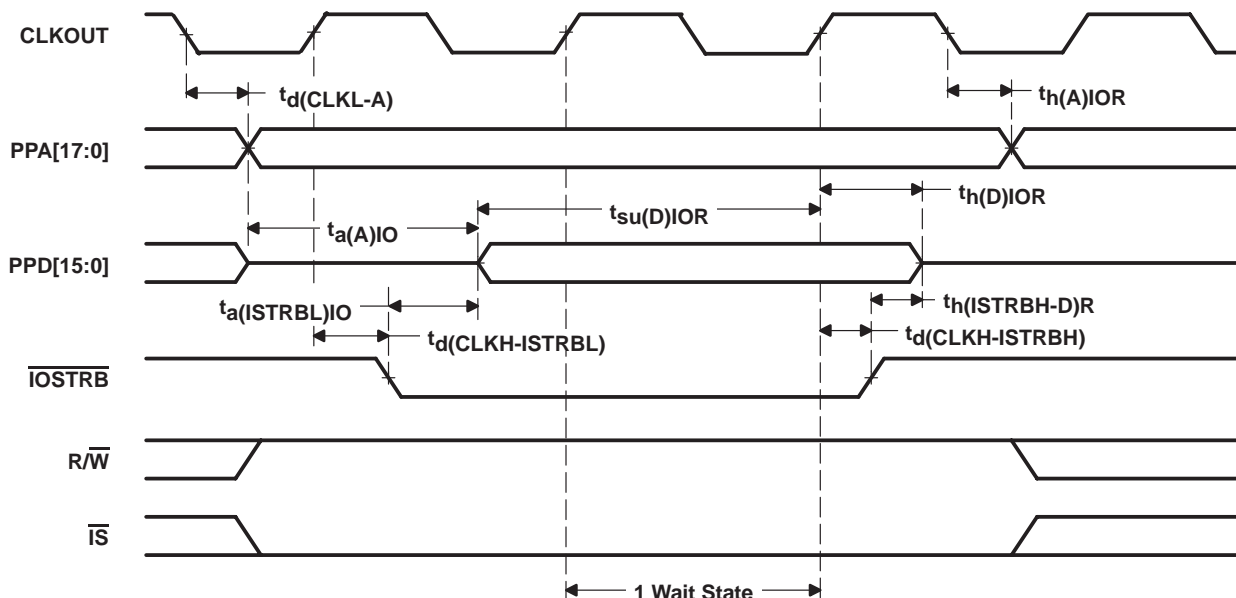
CLKOUT

$t_{d(CLKL-A)}$

$t_{h(A)IOR}$

PPA[17:0]

$t_{h(D)IOR}$

$t_{a(A)IO}$

$t_{su(D)IOR}$

PPD[15:0]

$t_{a(ISTRBL)IO}$

$t_{h(ISTRBH-D)R}$

$t_{d(CLKH-ISTRBL)}$

$t_{d(CLKH-ISTRBH)}$

$\overline{IOSTRB}$

R/$\overline{W}$

$\overline{IS}$

1 Wait State